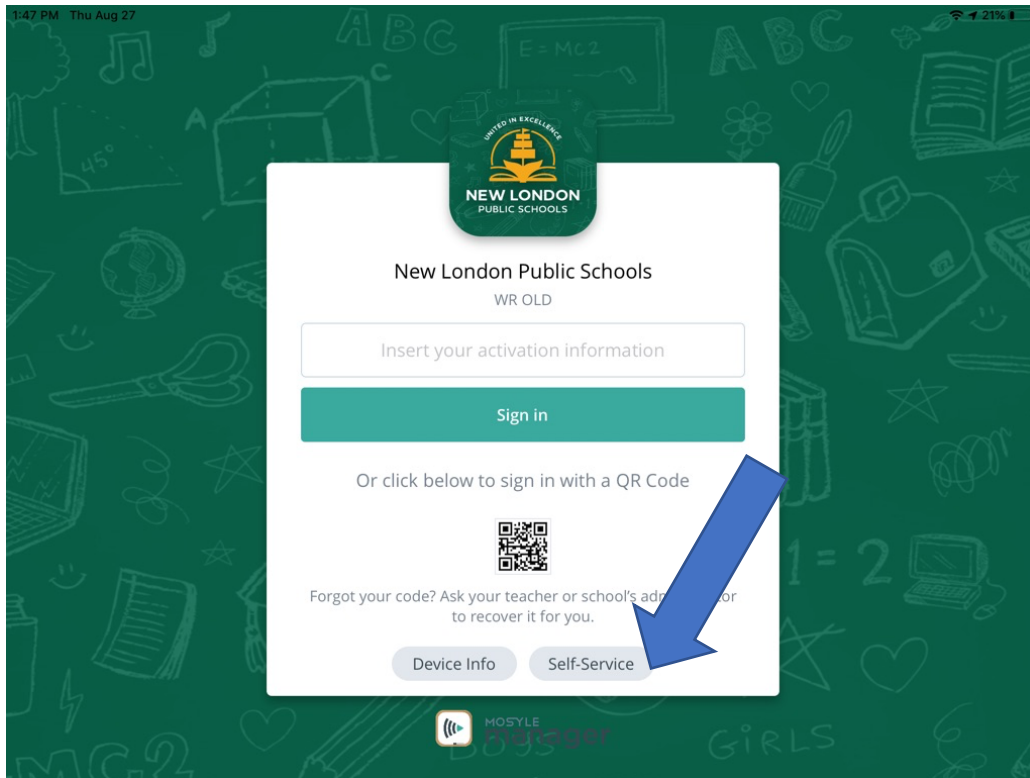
1:47 PM Thu Aug 27

21%

UNITED IN EXCELLENCE

NEW LONDON
PUBLIC SCHOOLS

New London Public Schools

WR OLD

Insert your activation information

Sign in

Or click below to sign in with a QR Code

Forgot your code? Ask your teacher or school's adm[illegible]or to recover it for you.

Device Info

Self-Service

MOSYLE
manager